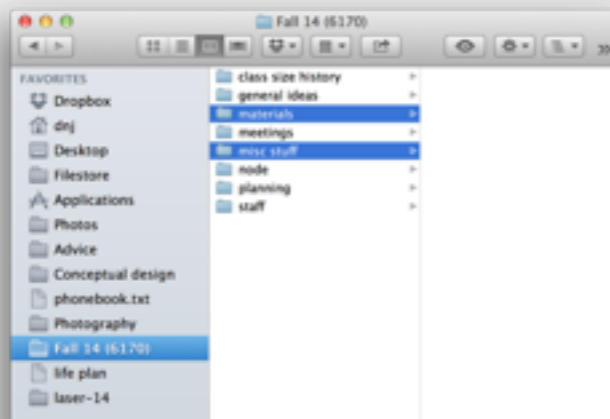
Fall 14 (6170)

FAVORITES
Dropbox
dnj
Desktop
Filestore
Applications
Photos
Advice
Conceptual design
phonebook.txt
Photography
Fall 14 (6170)
life plan
laser-14

class size history
general ideas
materials
meetings
misc stuff
node
planning
staff